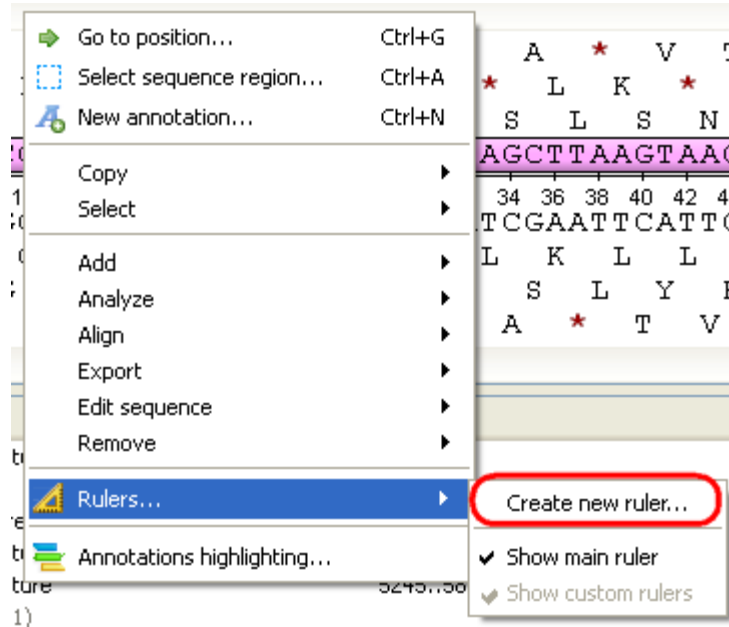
Go to position... Ctrl+G
Select sequence region... Ctrl+A
New annotation... Ctrl+N
Copy
Select
Add
Analyze
Align
Export
Edit sequence
Remove
Rulers...
Annotations highlighting...

Create new ruler...
Show main ruler
Show custom rulers

A * V
* L K *
S L S N
AGCTTAAGTAA
34 36 38 40 42
TCGAATTCATT
L K L L
S L Y
A * T V

ture 5245..56
1)